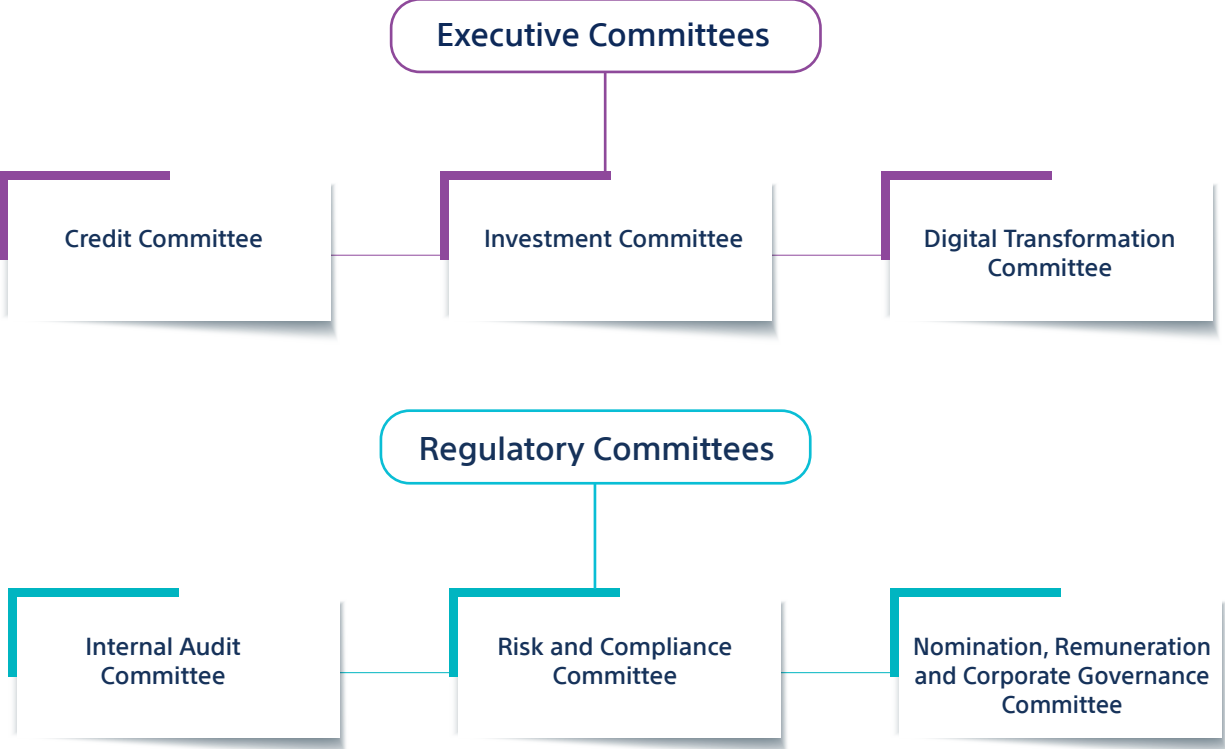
Executive Committees

Credit Committee

Investment Committee

Digital Transformation Committee

Regulatory Committees

Internal Audit Committee

Risk and Compliance Committee

Nomination, Remuneration and Corporate Governance Committee